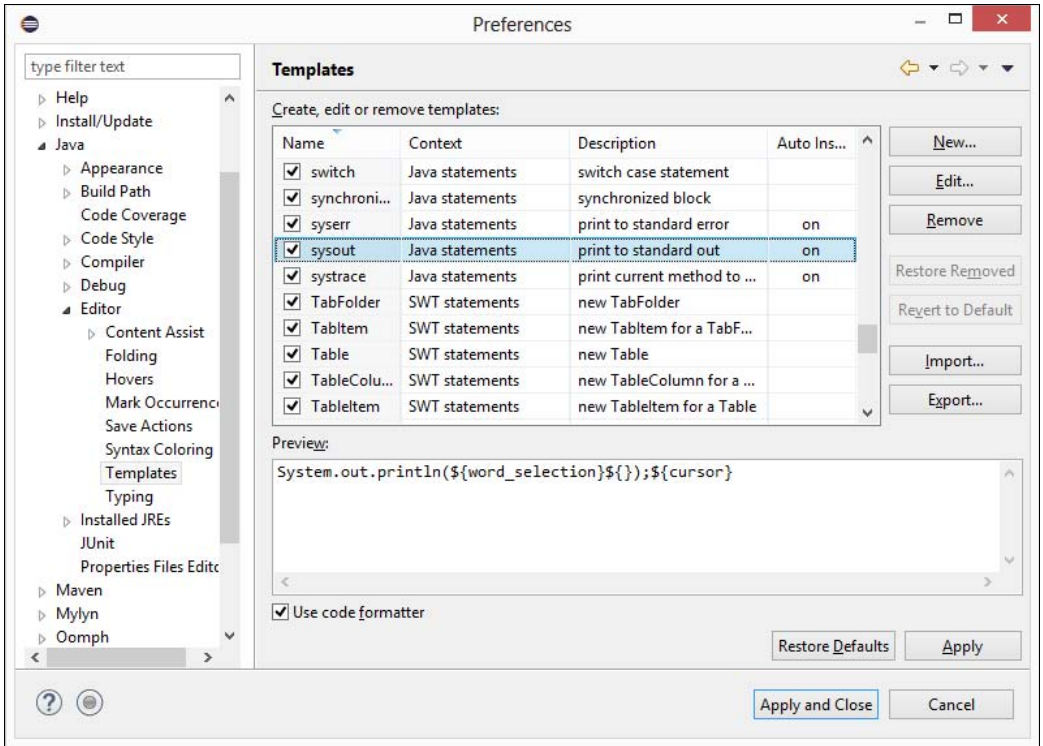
Preferences

type filter text

Help
Install/Update
Java
Appearance
Build Path
Code Coverage
Code Style
Compiler
Debug
Editor
Content Assist
Folding
Hovers
Mark Occurrenc
Save Actions
Syntax Coloring
Templates
Typing
Installed JREs
JUnit
Properties Files Editc
Maven
Mylyn
Oomph

Templates

Create, edit or remove templates:

| Name | Context | Description | Auto Ins... |
|---|---|---|---|
| switch | Java statements | switch case statement | |
| synchroni... | Java statements | synchronized block | |
| syserr | Java statements | print to standard error | on |
| sysout | Java statements | print to standard out | on |
| systrace | Java statements | print current method to ... | on |
| TabFolder | SWT statements | new TabFolder | |
| TabItem | SWT statements | new TabItem for a TabF... | |
| Table | SWT statements | new Table | |
| TableColu... | SWT statements | new TableColumn for a ... | |
| TableItem | SWT statements | new TableItem for a Table | |

New...
Edit...
Remove
Restore Removed
Revert to Default
Import...
Export...

Preview:

System.out.println(${word_selection}${});${cursor}

Use code formatter

Restore Defaults
Apply

Apply and Close
Cancel